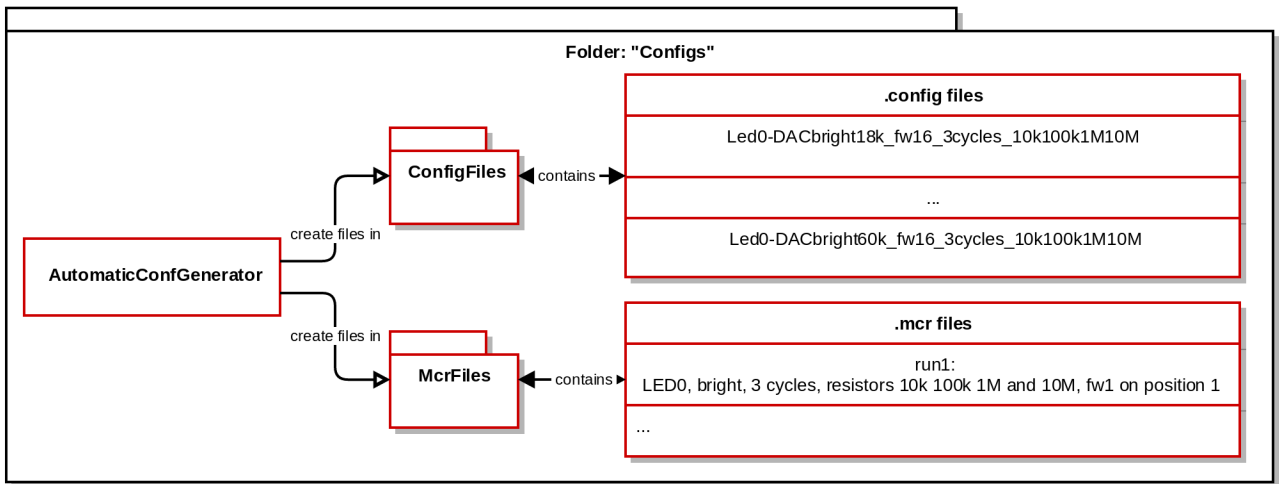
Folder: "Configs"

.config files

Led0-DACbright18k_fw16_3cycles_10k100k1M10M

...

Led0-DACbright60k_fw16_3cycles_10k100k1M10M

ConfigFiles

contains

create files in

AutomaticConfGenerator

create files in

McrFiles

contains

.mcr files

run1:
LED0, bright, 3 cycles, resistors 10k 100k 1M and 10M, fw1 on position 1

...